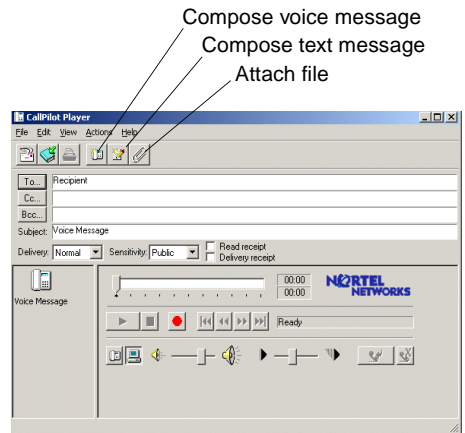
Compose voice message
Compose text message
Attach file

CallPilot Player
File Edit View Actions Help

To... Recipient
Cc...
Bcc...
Subject: Voice Message
Delivery: Normal Sensitivity: Public Read receipt Delivery receipt

Voice Message

00:00
00:00
NORTEL NETWORKS

Ready